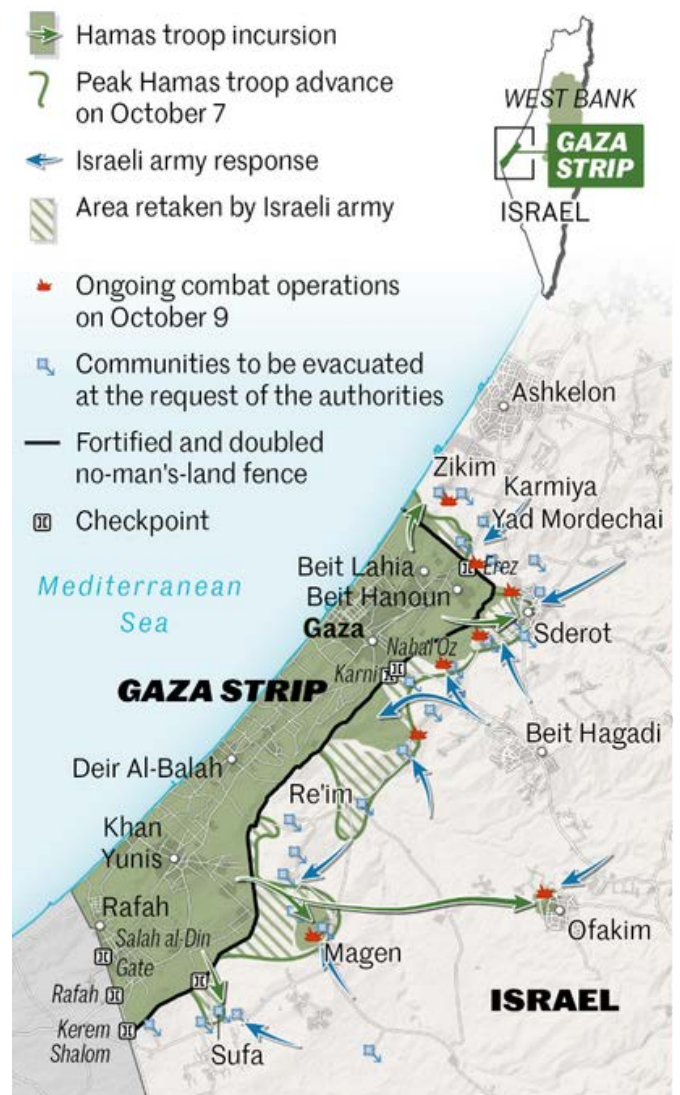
Hamas troop incursion

Peak Hamas troop advance on October 7

Israeli army response

Area retaken by Israeli army

Ongoing combat operations on October 9

Communities to be evacuated at the request of the authorities

Fortified and doubled no-man's-land fence

Checkpoint

WEST BANK
GAZA STRIP
ISRAEL

Ashkelon
Zikim
Karmiya
Yad Mordechai
Mediterranean Sea
Beit Lahia
Erez
Beit Hanoun
Gaza
Nahal Oz
Sderot
Karni
GAZA STRIP
Beit Hagadi
Deir Al-Balah
Re'im
Khan Yunis
Rafah
Ofakim
Salah al-Din Gate
Magen
Rafah
ISRAEL
Kerem Shalom
Sufa